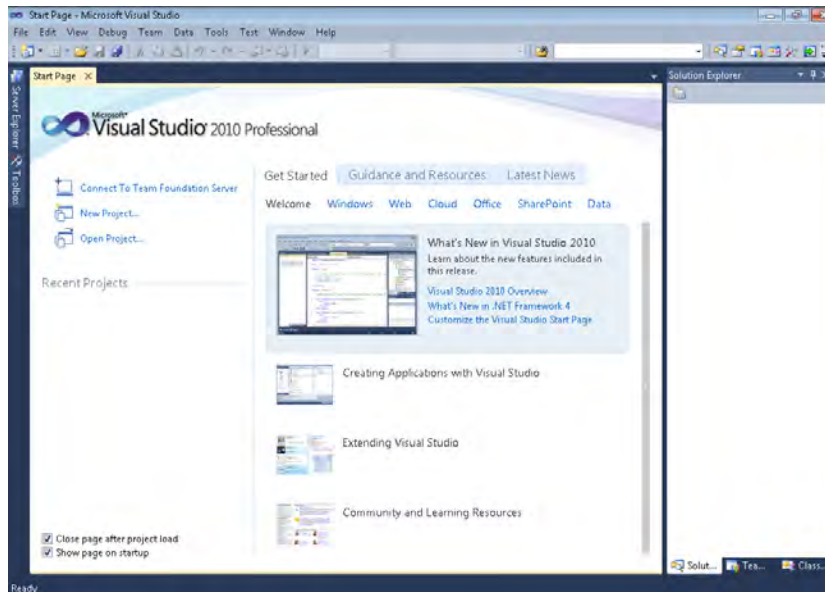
Start Page - Microsoft Visual Studio

File Edit View Debug Team Data Tools Test Window Help

Start Page ×

Server Explorer Toolbox

Microsoft® Visual Studio® 2010 Professional

Connect To Team Foundation Server

New Project...

Open Project...

Recent Projects

Get Started Guidance and Resources Latest News

Welcome Windows Web Cloud Office SharePoint Data

What's New in Visual Studio 2010

Learn about the new features included in this release.

Visual Studio 2010 Overview

What's New in .NET Framework 4

Customize the Visual Studio Start Page

Creating Applications with Visual Studio

Extending Visual Studio

Community and Learning Resources

Close page after project load

Show page on startup

Solution Explorer

Solut... Tea... Class...

Ready